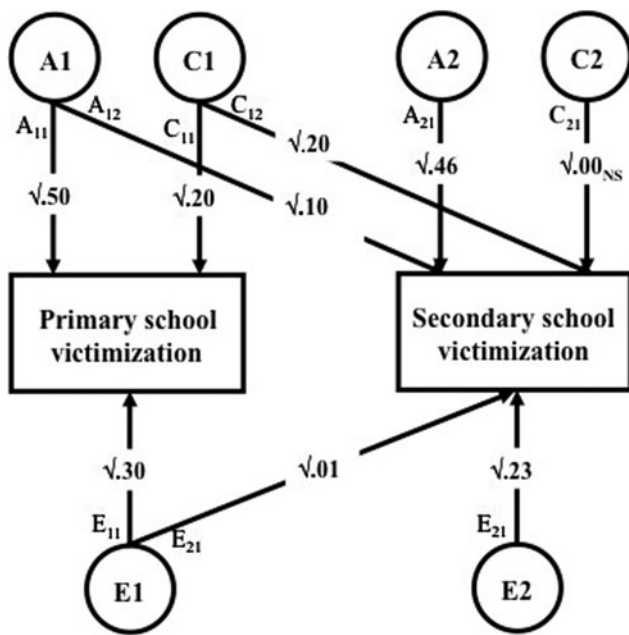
A1

C1

A2

C2

$A_{11}$

$A_{12}$

$C_{11}$

$C_{12}$

$A_{21}$

$C_{21}$

$\sqrt{.50}$

$\sqrt{.20}$

$\sqrt{.10}$

$\sqrt{.20}$

$\sqrt{.46}$

$\sqrt{.00}_{NS}$

Primary school victimization

Secondary school victimization

$\sqrt{.30}$

$\sqrt{.01}$

$\sqrt{.23}$

$E_{11}$

$E_{21}$

$E_{21}$

E1

E2